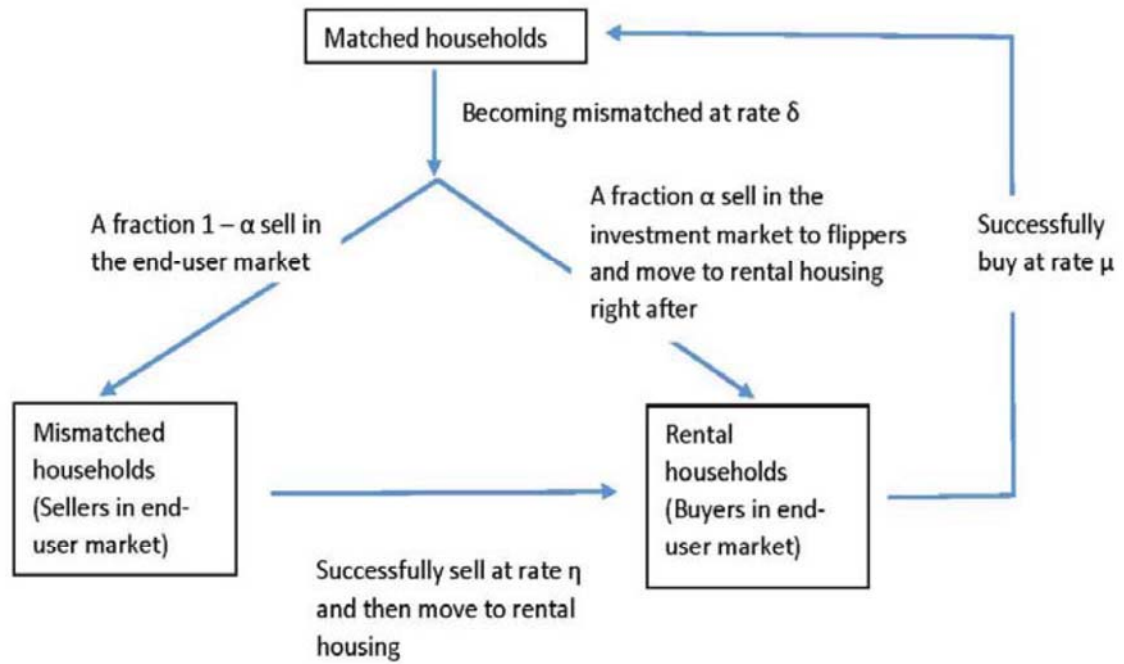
Matched households

Becoming mismatched at rate $\delta$

A fraction $1-\alpha$ sell in the end-user market

A fraction $\alpha$ sell in the investment market to flippers and move to rental housing right after

Successfully buy at rate $\mu$

Mismatched households (Sellers in end-user market)

Rental households (Buyers in end-user market)

Successfully sell at rate $\eta$ and then move to rental housing